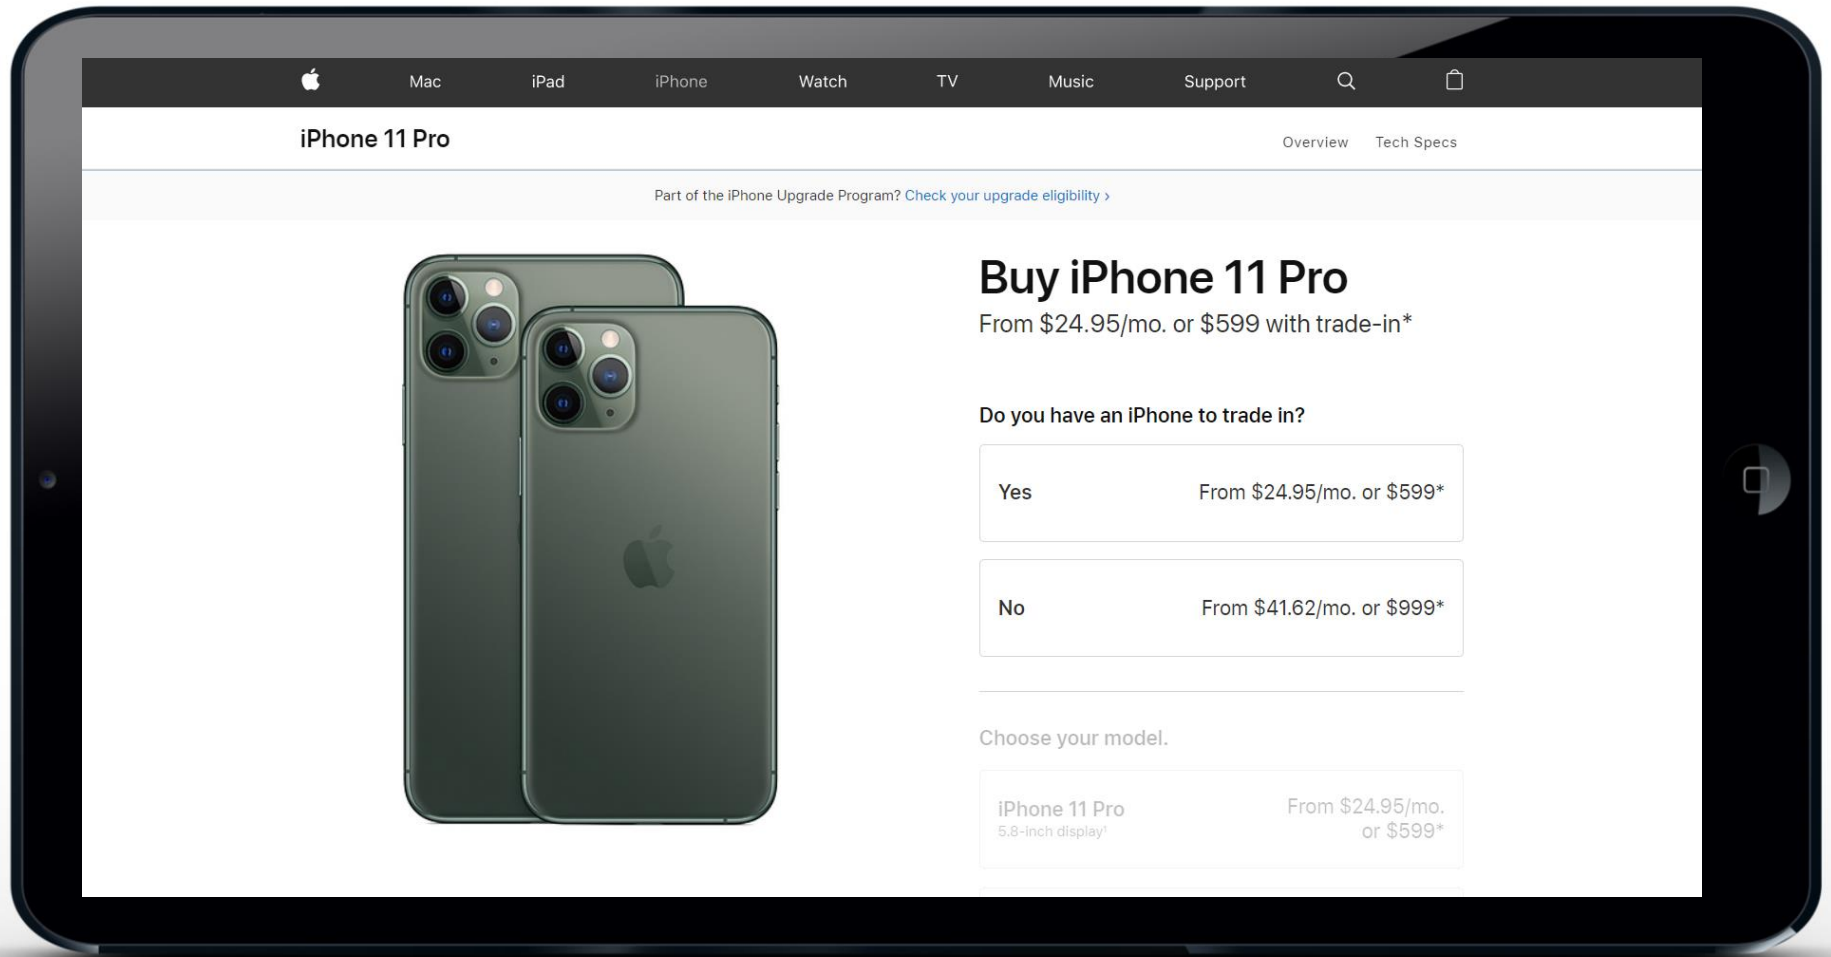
Mac iPad iPhone Watch TV Music Support

iPhone 11 Pro

Overview Tech Specs

Part of the iPhone Upgrade Program? Check your upgrade eligibility ›

Buy iPhone 11 Pro

From $24.95/mo. or $599 with trade-in*

Do you have an iPhone to trade in?

Yes From $24.95/mo. or $599*

No From $41.62/mo. or $999*

Choose your model.

iPhone 11 Pro
5.8-inch display¹

From $24.95/mo. or $599*